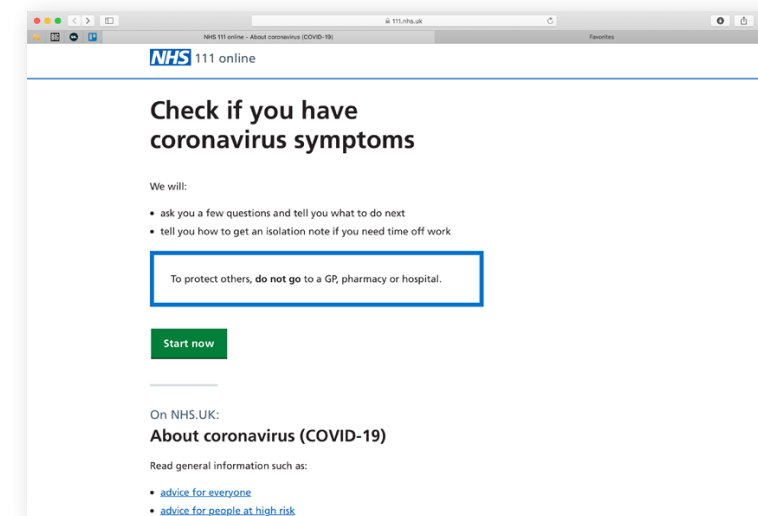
111.nhs.uk

NHS 111 online - About coronavirus (COVID-19)

Favorites

NHS 111 online

Check if you have coronavirus symptoms

We will:

- ask you a few questions and tell you what to do next
- tell you how to get an isolation note if you need time off work

To protect others, **do not go** to a GP, pharmacy or hospital.

Start now

On NHS.UK:

About coronavirus (COVID-19)

Read general information such as:

- advice for everyone
- advice for people at high risk